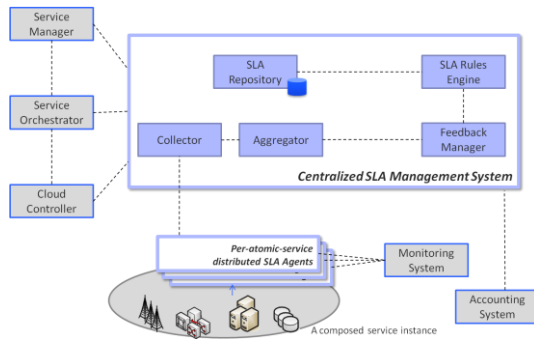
Service Manager

Service Orchestrator

Cloud Controller

SLA Repository

SLA Rules Engine

Collector

Aggregator

Feedback Manager

Centralized SLA Management System

Per-atomic-service distributed SLA Agents

Monitoring System

Accounting System

A composed service instance